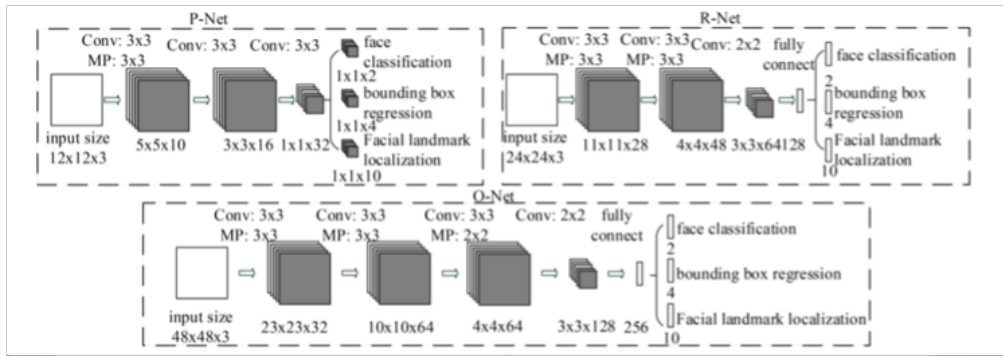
P-Net

Conv: 3x3
MP: 3x3

Conv: 3x3

Conv: 3x3

input size
12x12x3

5x5x10

3x3x16

1x1x32

face classification
1x1x2
bounding box regression
1x1x4
Facial landmark localization
1x1x10

R-Net

Conv: 3x3
MP: 3x3

Conv: 3x3
MP: 3x3

Conv: 2x2

fully connect

input size
24x24x3

11x11x28

4x4x48

3x3x64

128

face classification
2
bounding box regression
4
Facial landmark localization
10

O-Net

Conv: 3x3
MP: 3x3

Conv: 3x3
MP: 3x3

Conv: 3x3
MP: 2x2

Conv: 2x2

fully connect

input size
48x48x3

23x23x32

10x10x64

4x4x64

3x3x128

256

face classification
2
bounding box regression
4
Facial landmark localization
10